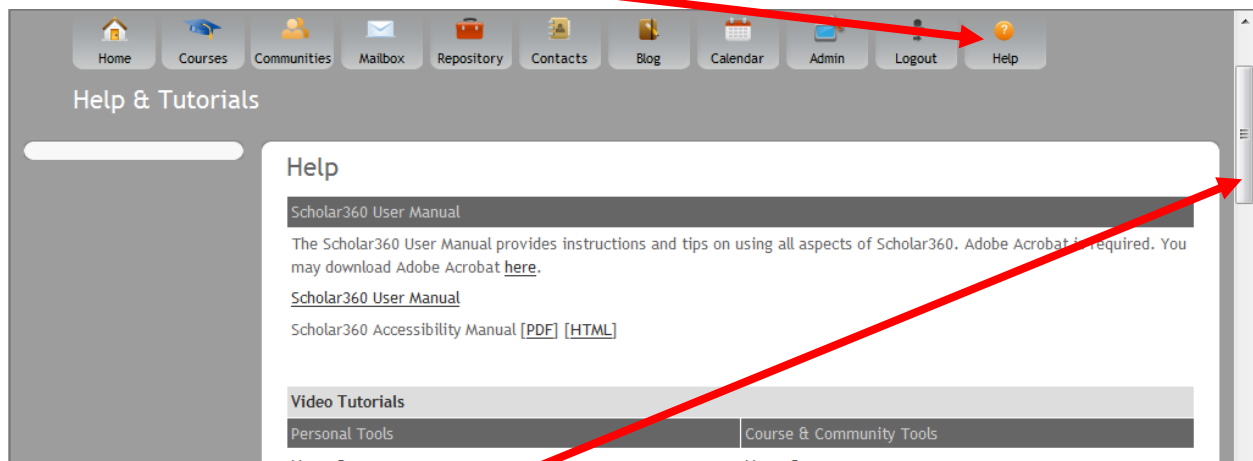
Home Courses Communities Mailbox Repository Contacts Blog Calendar Admin Logout Help

Help & Tutorials

Help

Scholar360 User Manual

The Scholar360 User Manual provides instructions and tips on using all aspects of Scholar360. Adobe Acrobat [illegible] required. You may download Adobe Acrobat here.

Scholar360 User Manual

Scholar360 Accessibility Manual [PDF] [HTML]

Video Tutorials

| Personal Tools | Course & Community Tools |
|---|---|